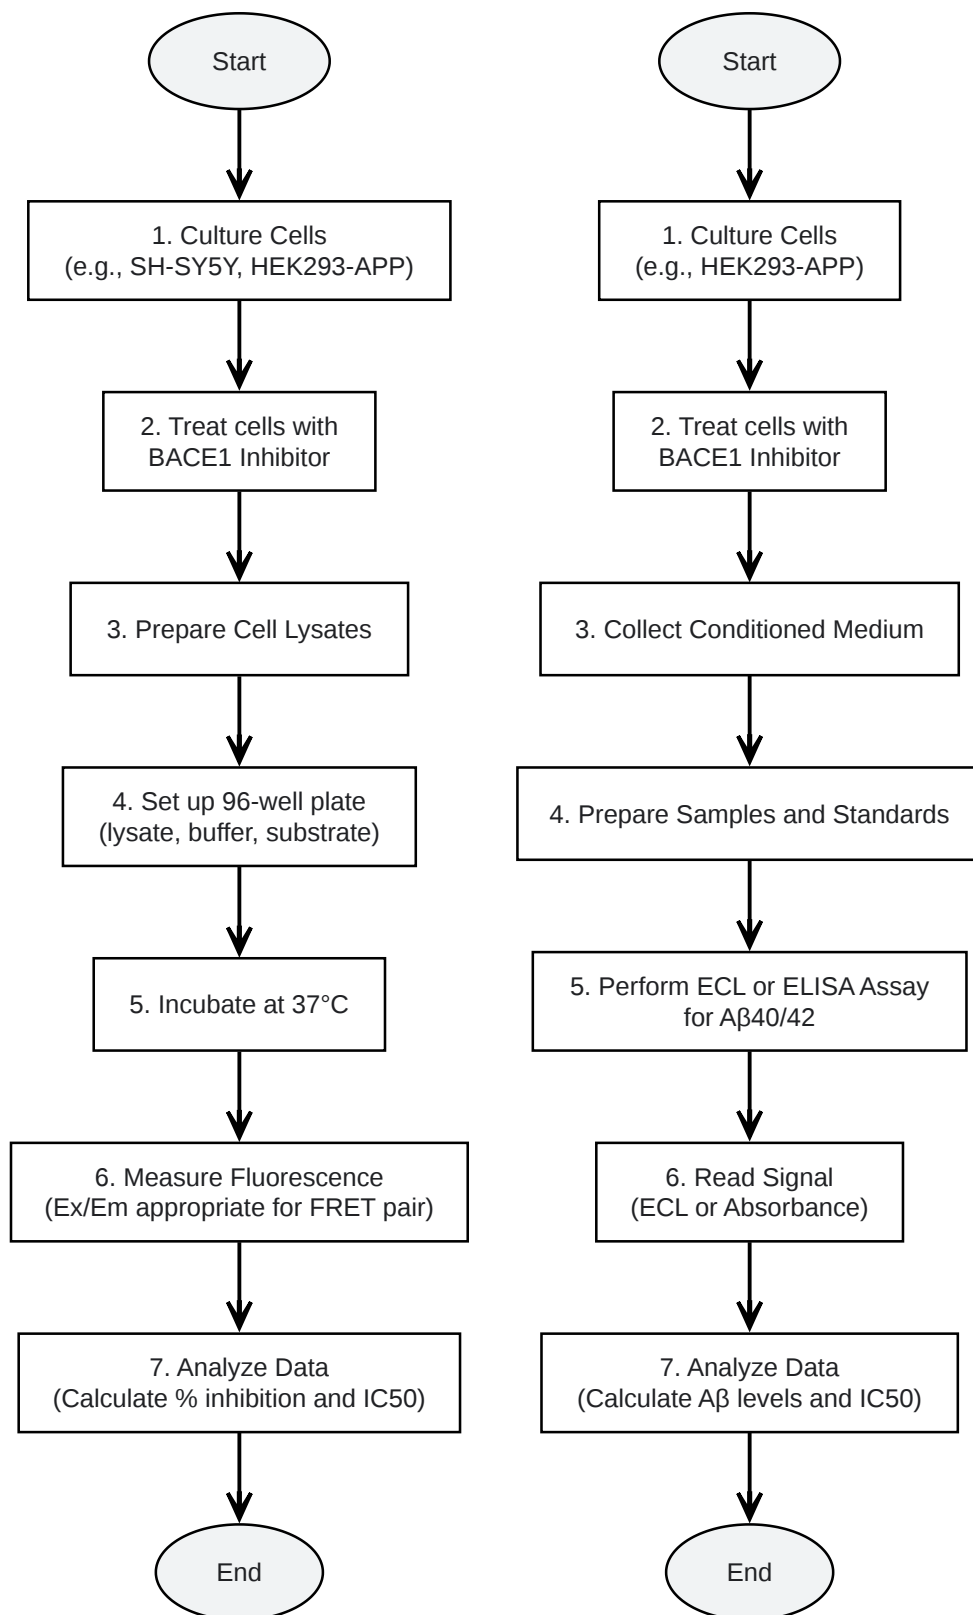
Start

1. Culture Cells (e.g., SH-SY5Y, HEK293-APP)

2. Treat cells with BACE1 Inhibitor

3. Prepare Cell Lysates

4. Set up 96-well plate (lysate, buffer, substrate)

5. Incubate at 37°C

6. Measure Fluorescence (Ex/Em appropriate for FRET pair)

7. Analyze Data (Calculate % inhibition and IC50)

End

Start

1. Culture Cells (e.g., HEK293-APP)

2. Treat cells with BACE1 Inhibitor

3. Collect Conditioned Medium

4. Prepare Samples and Standards

5. Perform ECL or ELISA Assay for Aβ40/42

6. Read Signal (ECL or Absorbance)

7. Analyze Data (Calculate Aβ levels and IC50)

End